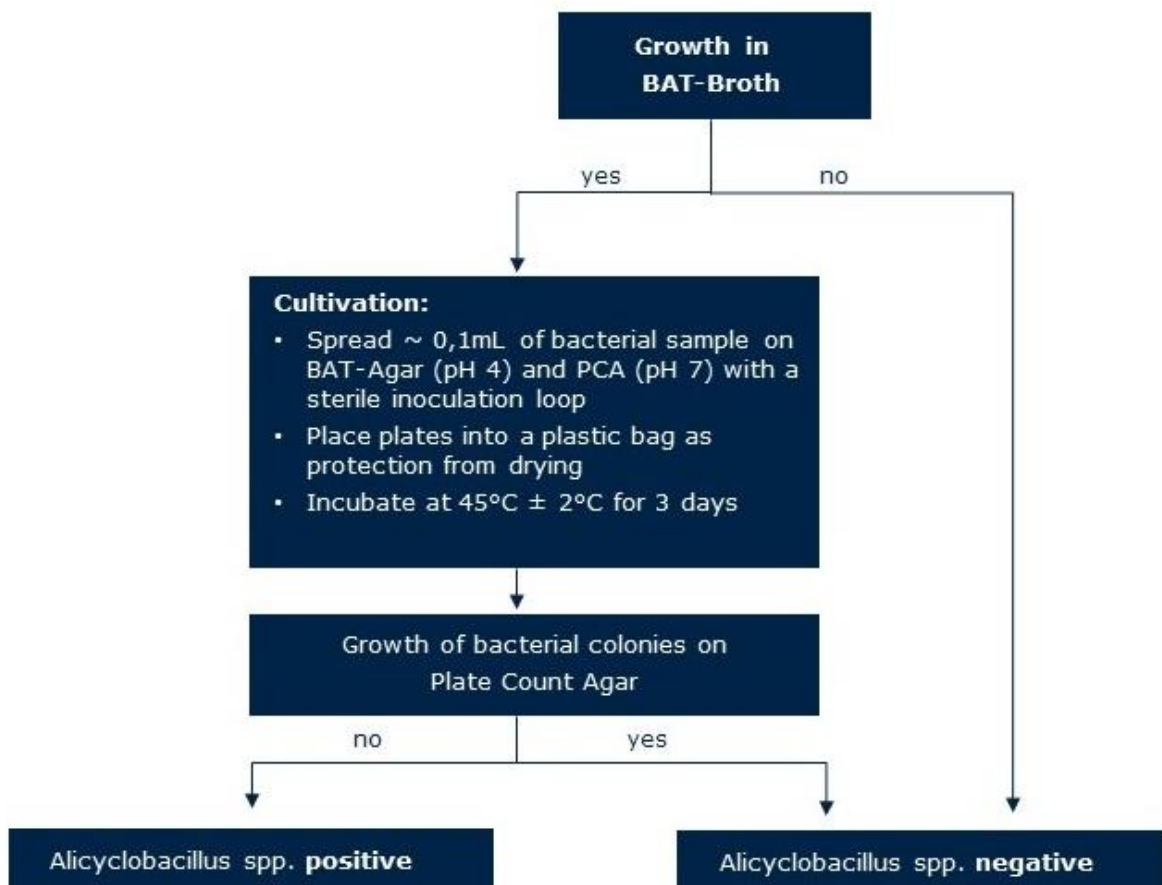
Growth in BAT-Broth

yes

no

Cultivation:
- Spread ~ 0,1mL of bacterial sample on BAT-Agar (pH 4) and PCA (pH 7) with a sterile inoculation loop
- Place plates into a plastic bag as protection from drying
- Incubate at 45°C ± 2°C for 3 days

Growth of bacterial colonies on Plate Count Agar

no

yes

Alicyclobacillus spp. **positive**

Alicyclobacillus spp. **negative**